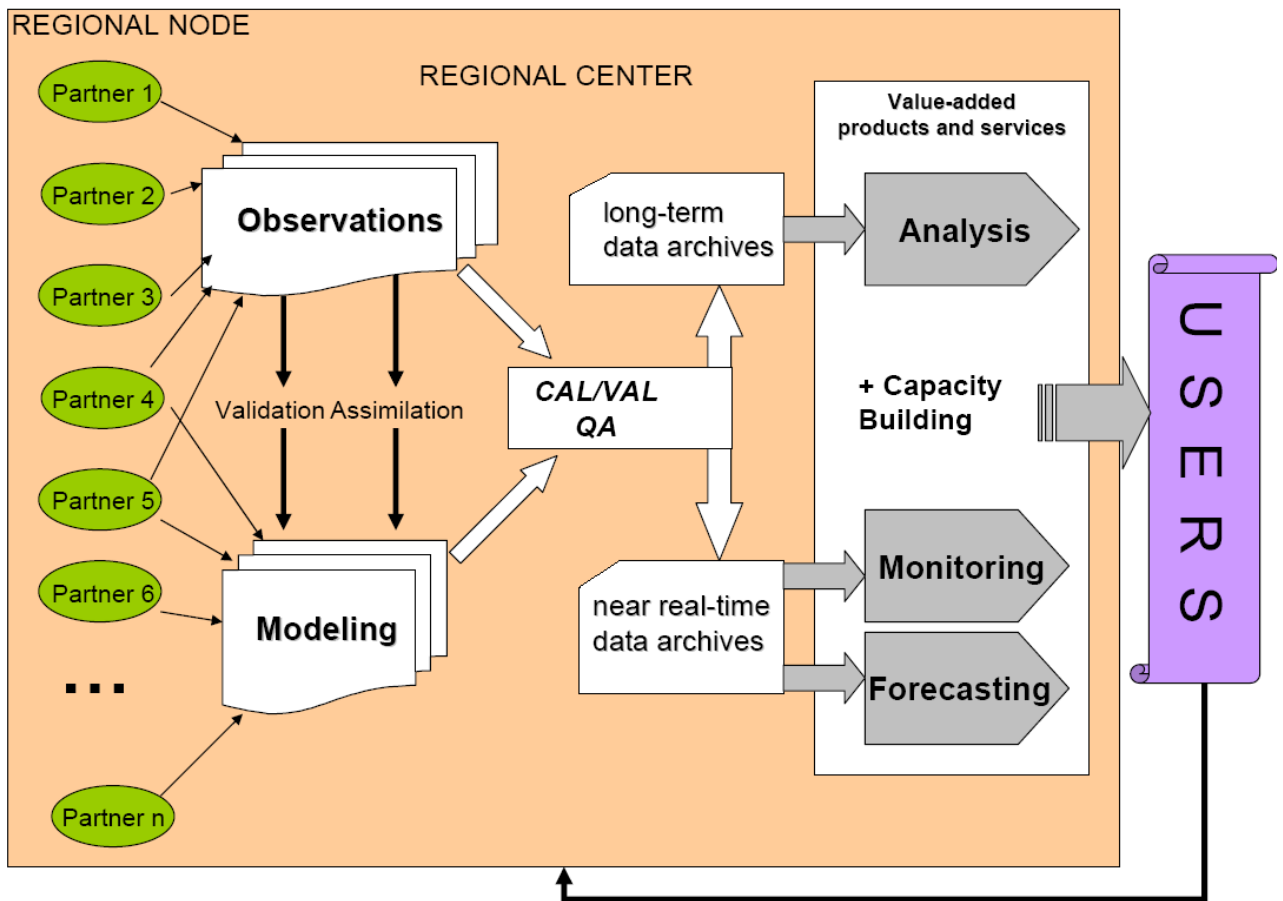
REGIONAL NODE

REGIONAL CENTER

Partner 1

Partner 2

Partner 3

Partner 4

Partner 5

Partner 6

...

Partner n

Observations

Validation Assimilation

Modeling

CAL/VAL QA

long-term data archives

near real-time data archives

Value-added products and services

Analysis

+ Capacity Building

Monitoring

Forecasting

U S E R S